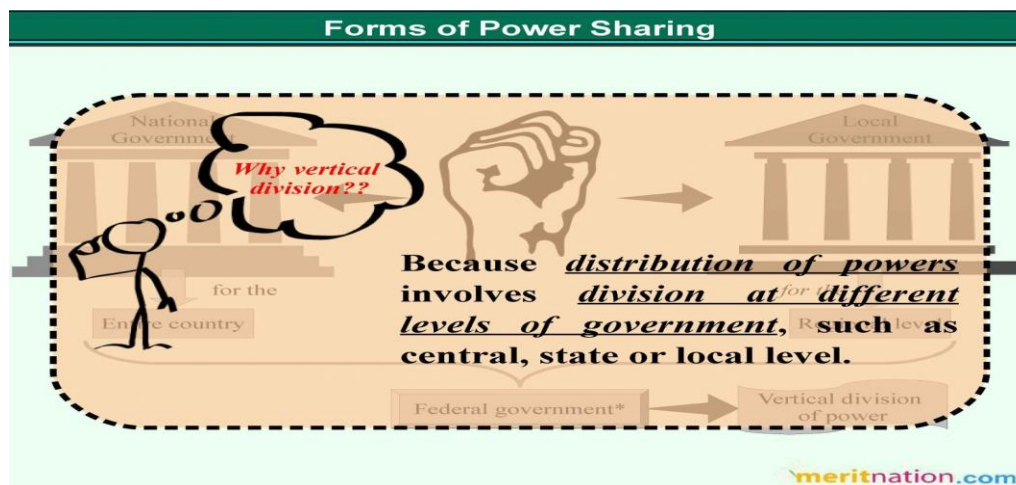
Forms of Power Sharing

National Government

Why vertical division??

Local Government

for the

Entire country

for the

Regional level

Because distribution of powers involves division at different levels of government, such as central, state or local level.

Federal government*

Vertical division of power

meritnation.com